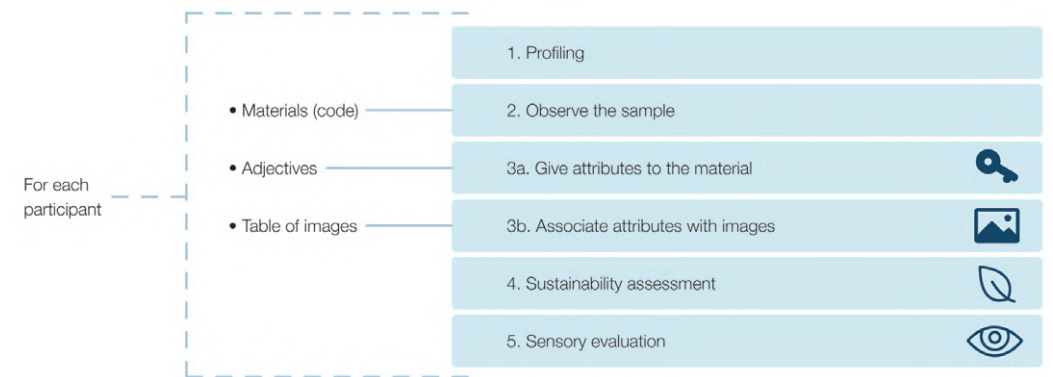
For each participant

• Materials (code)

• Adjectives

• Table of images

1. Profiling

2. Observe the sample

3a. Give attributes to the material

3b. Associate attributes with images

4. Sustainability assessment

5. Sensory evaluation